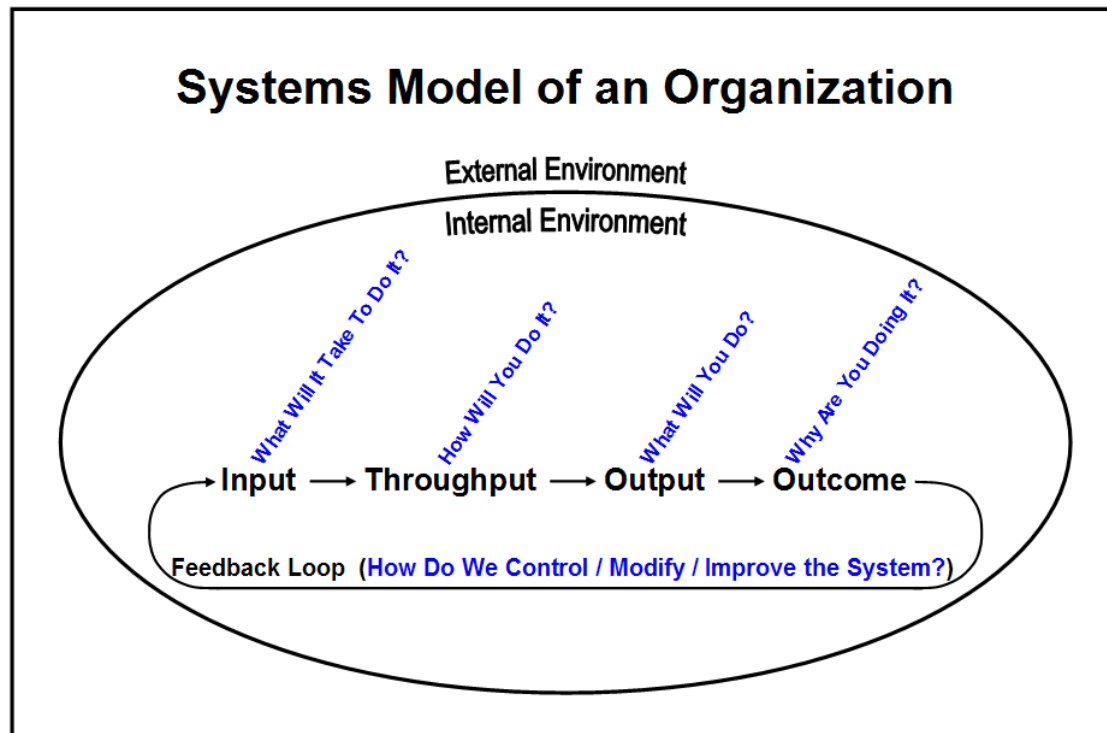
Systems Model of an Organization

External Environment

Internal Environment

What Will It Take To Do It?

How Will You Do It?

What Will You Do?

Why Are You Doing It?

Input → Throughput → Output → Outcome

Feedback Loop (How Do We Control / Modify / Improve the System?)